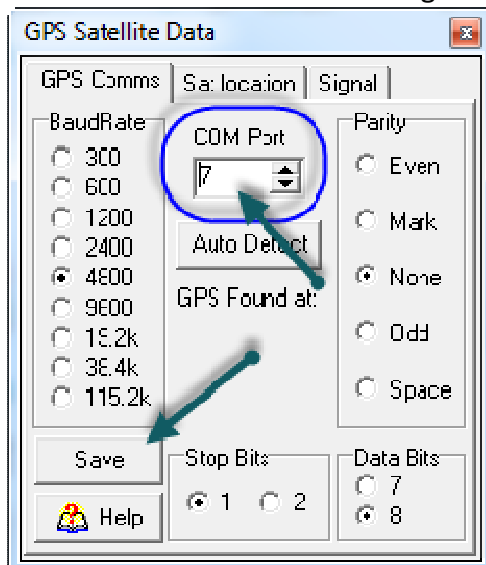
GPS Satellite Data

GPS Comms | Sat location | Signal

BaudRate
300
600
1200
2400
4800
9600
19.2k
38.4k
115.2k

COM Port
7

Auto Detect

GPS Found at:

Parity
Even
Mark
None
Odd
Space

Save

Help

Stop Bits
1
2

Data Bits
7
8